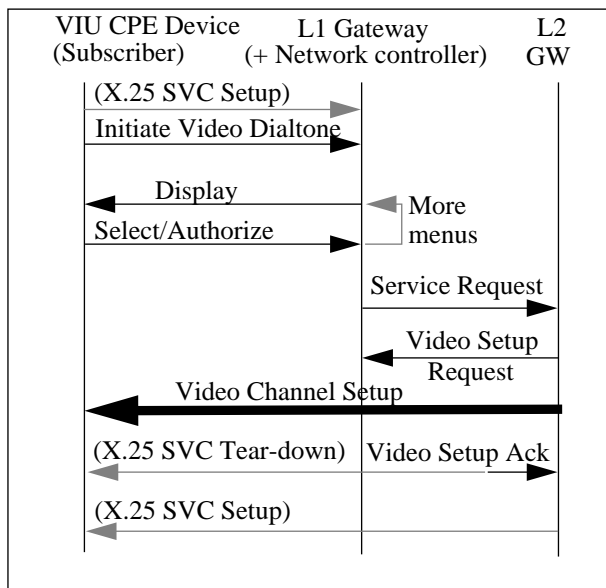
VIU CPE Device
(Subscriber)

L1 Gateway
(+ Network controller)

L2
GW

(X.25 SVC Setup)

Initiate Video Dialtone

Display

More
menus

Select/Authorize

Service Request

Video Setup
Request

Video Channel Setup

(X.25 SVC Tear-down)

Video Setup Ack

(X.25 SVC Setup)